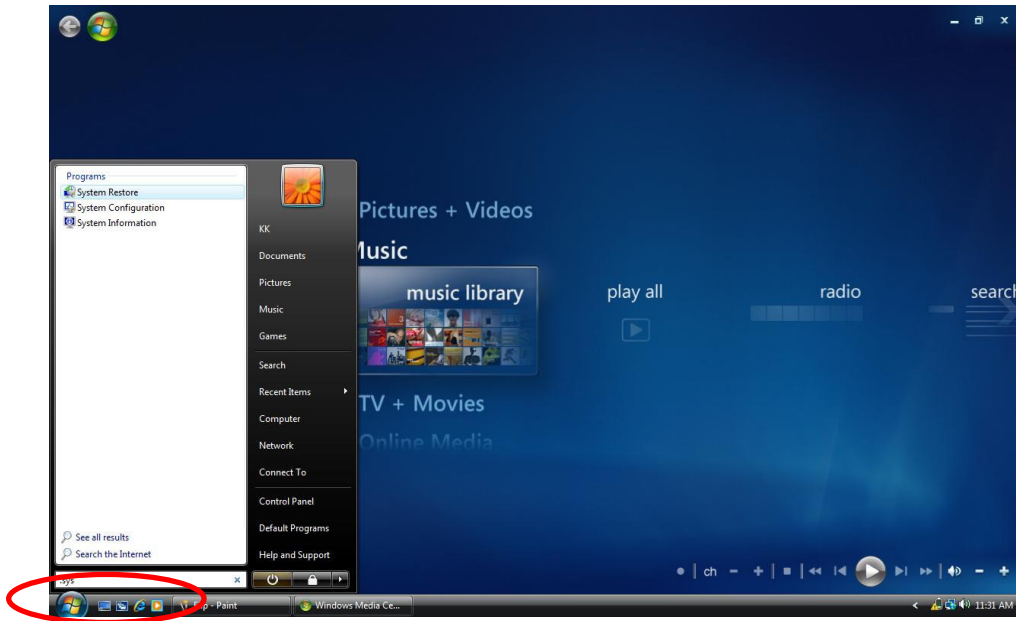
Programs
System Restore
System Configuration
System Information

KK
Documents
Pictures
Music
Games
Search
Recent Items
Computer
Network
Connect To
Control Panel
Default Programs
Help and Support

See all results
Search the Internet

sys

Pictures + Videos
Music
music library
play all
radio
search
TV + Movies
Online Media

ch

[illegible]p - Paint
Windows Media Ce...
11:31 AM